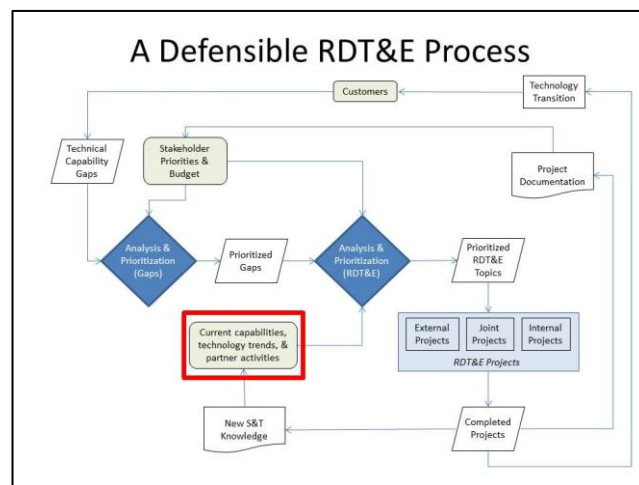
A Defensible RDT&E Process

Customers

Technology Transition

Technical Capability Gaps

Stakeholder Priorities & Budget

Project Documentation

Analysis & Prioritization (Gaps)

Prioritized Gaps

Analysis & Prioritization (RDT&E)

Prioritized RDT&E Topics

External Projects

Joint Projects

Internal Projects

RDT&E Projects

Current capabilities, technology trends, & partner activities

New S&T Knowledge

Completed Projects